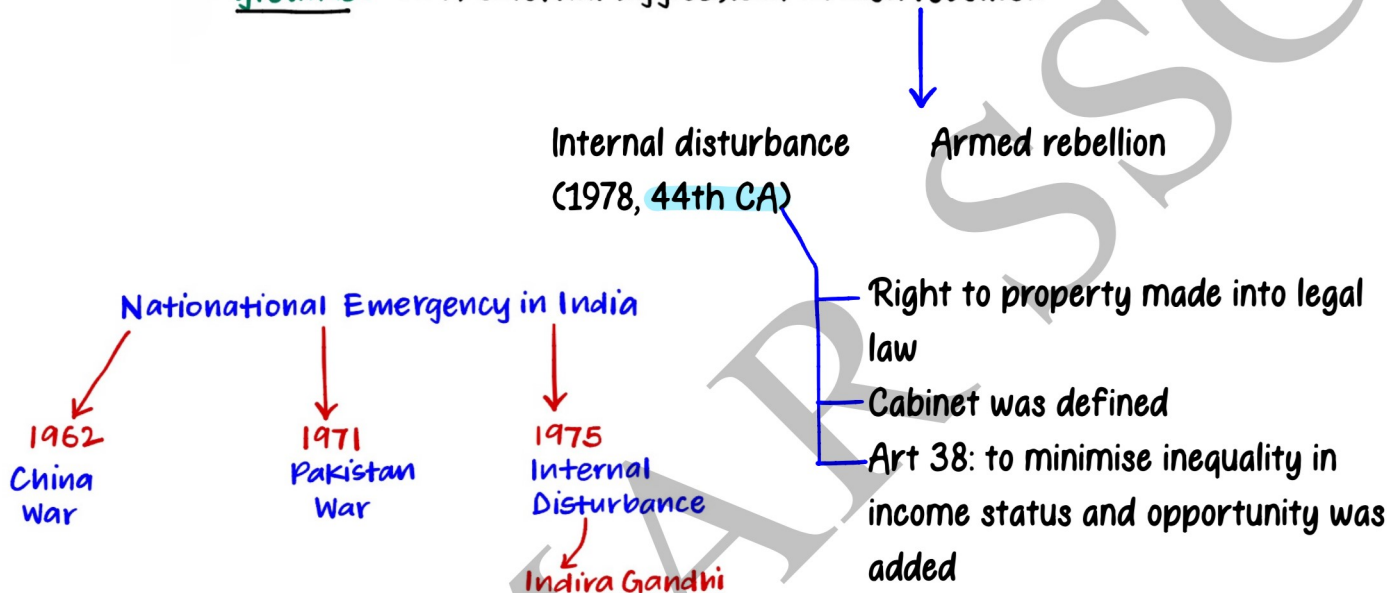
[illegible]

Internal disturbance (1978, 44th CA)

Armed rebellion

Right to property made into legal law

Cabinet was defined

Art 38: to minimise inequality in income status and opportunity was added

Nationational Emergency in India

1962
China War

1971
Pakistan War

1975
Internal Disturbance

Indira Gandhi